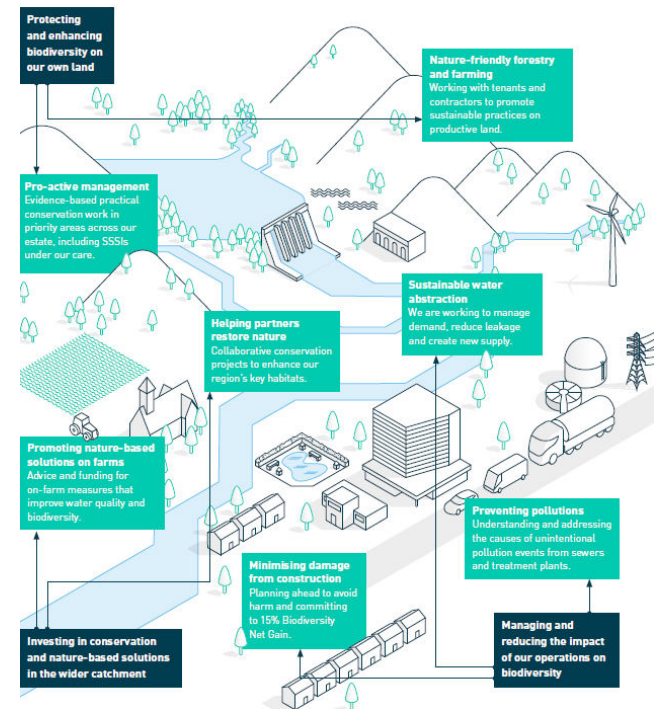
Protecting and enhancing biodiversity on our own land

Nature-friendly forestry and farming
Working with tenants and contractors to promote sustainable practices on productive land.

Pro-active management
Evidence-based practical conservation work in priority areas across our estate, including SSSIs under our care.

Sustainable water abstraction
We are working to manage demand, reduce leakage and create new supply.

Helping partners restore nature
Collaborative conservation projects to enhance our region's key habitats.

Promoting nature-based solutions on farms
Advice and funding for on-farm measures that improve water quality and biodiversity.

Preventing pollutions
Understanding and addressing the causes of unintentional pollution events from sewers and treatment plants.

Minimising damage from construction
Planning ahead to avoid harm and committing to 15% Biodiversity Net Gain.

Investing in conservation and nature-based solutions in the wider catchment

Managing and reducing the impact of our operations on biodiversity